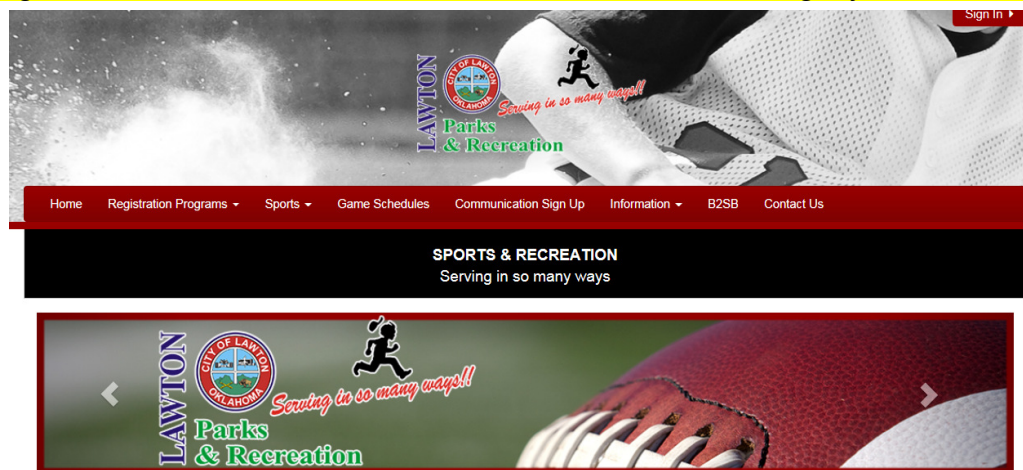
Sign In

LAWTON
CITY OF LAWTON
OKLAHOMA
Serving in so many ways!!
Parks
& Recreation

Home
Registration Programs
Sports
Game Schedules
Communication Sign Up
Information
B2SB
Contact Us

SPORTS & RECREATION
Serving in so many ways

LAWTON
CITY OF LAWTON
OKLAHOMA
Serving in so many ways!!
Parks
& Recreation